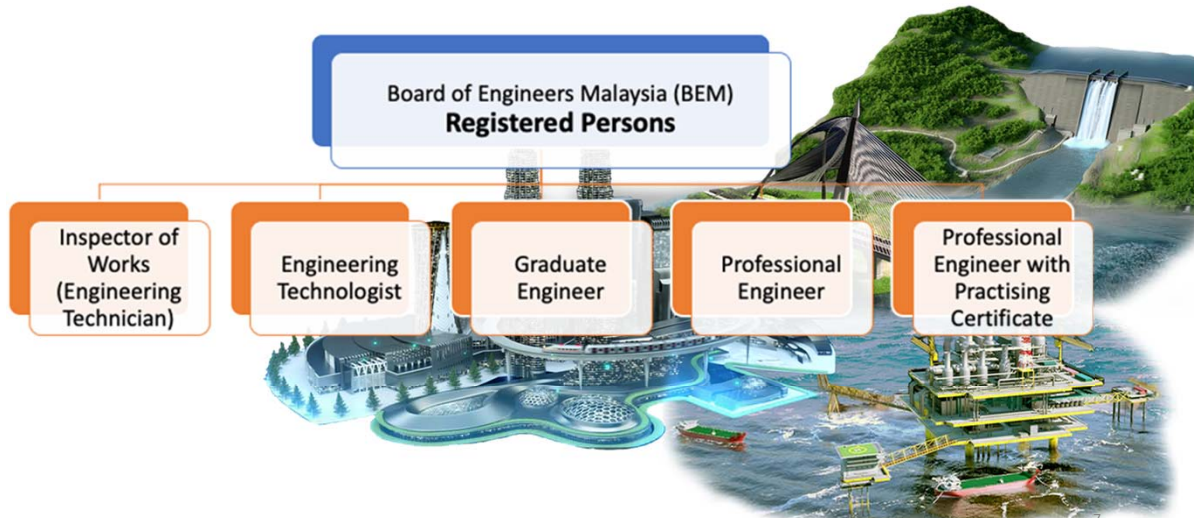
Board of Engineers Malaysia (BEM)
Registered Persons

Inspector of Works (Engineering Technician)

Engineering Technologist

Graduate Engineer

Professional Engineer

Professional Engineer with Practising Certificate